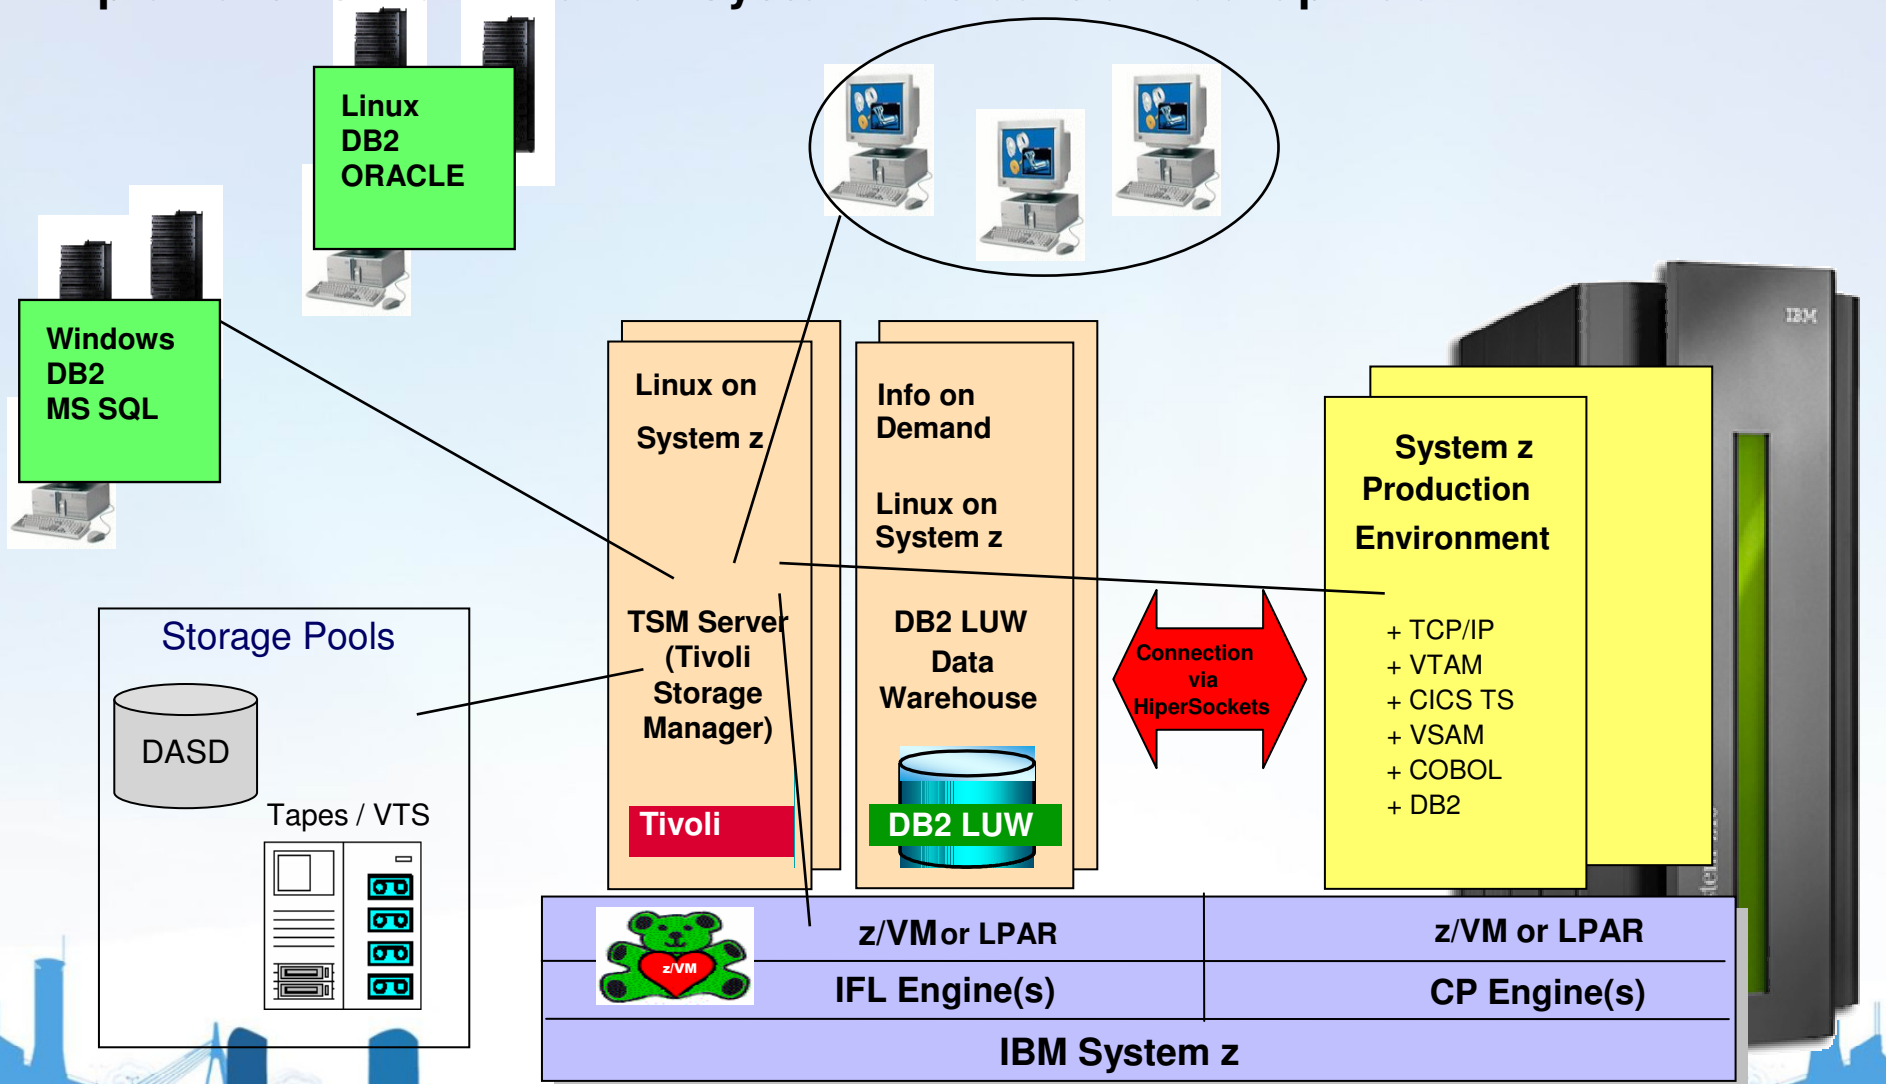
Linux
DB2
ORACLE

Windows
DB2
MS SQL

Linux on
System z

TSM Server
(Tivoli
Storage
Manager)

Tivoli

Info on
Demand

Linux on
System z

DB2 LUW
Data
Warehouse

DB2 LUW

Connection
via
HiperSockets

IBM

System z
Production
Environment

+ TCP/IP
+ VTAM
+ CICS TS
+ VSAM
+ COBOL
+ DB2

Storage Pools

DASD

Tapes / VTS

z/VM

z/VM or LPAR

IFL Engine(s)

z/VM or LPAR

CP Engine(s)

IBM System z